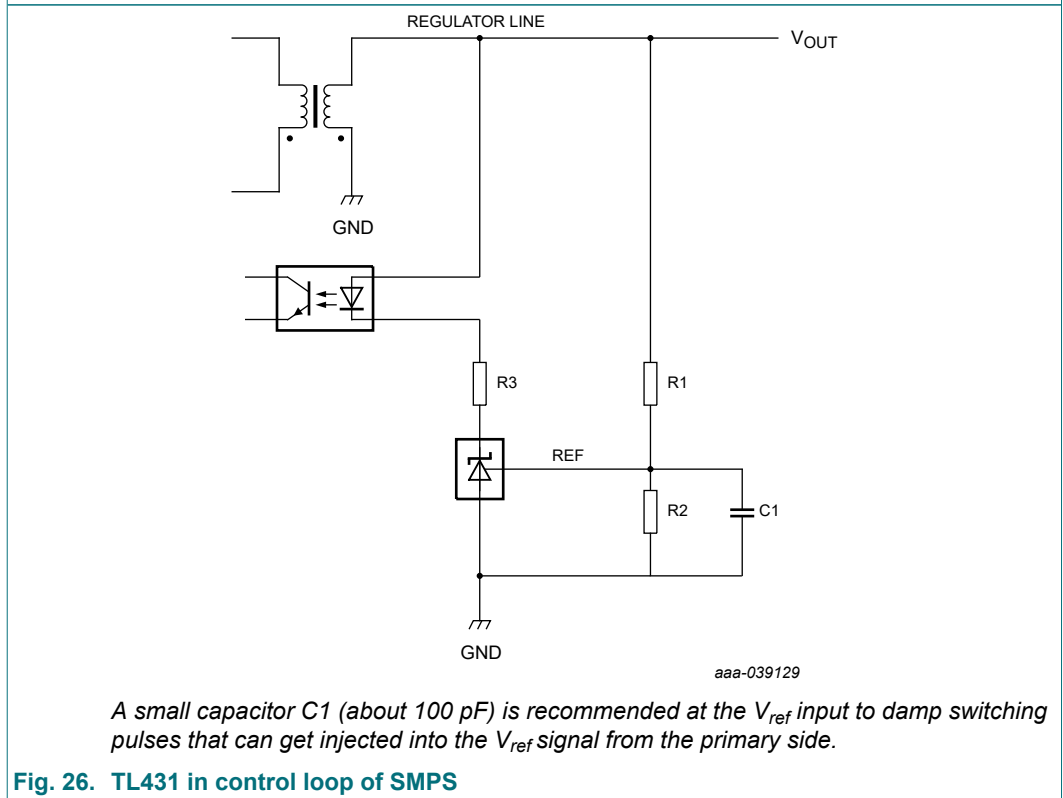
REGULATOR LINE

$V_{OUT}$

GND

R3

R1

REF

R2

C1

GND

aaa-039129

A small capacitor C1 (about 100 pF) is recommended at the $V_{ref}$ input to damp switching pulses that can get injected into the $V_{ref}$ signal from the primary side.

Fig. 26. TL431 in control loop of SMPS